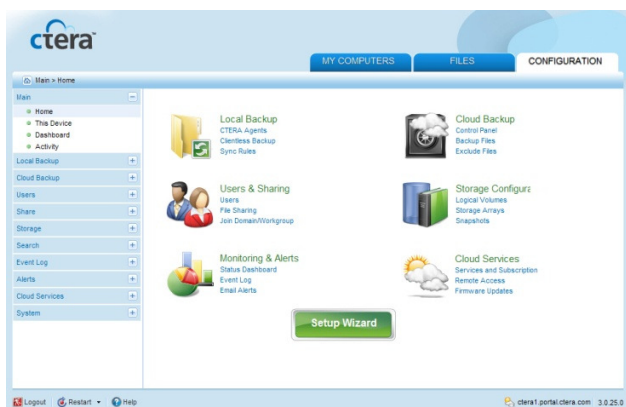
ctera

MY COMPUTERS
FILES
CONFIGURATION

Main > Home

Main
Home
This Device
Dashboard
Activity
Local Backup
Cloud Backup
Users
Share
Storage
Search
Event Log
Alerts
Cloud Services
System

Local Backup
CTERA Agents
Clientless Backup
Sync Rules

Cloud Backup
Control Panel
Backup Files
Exclude Files

Users & Sharing
Users
File Sharing
Join Domain/Workgroup

Storage Configura
Logical Volumes
Storage Arrays
Snapshots

Monitoring & Alerts
Status Dashboard
Event Log
Email Alerts

Cloud Services
Services and Subscription
Remote Access
Firmware Updates

Setup Wizard

Logout
Restart
Help
ctera1.portal.ctera.com 3.0.25.0